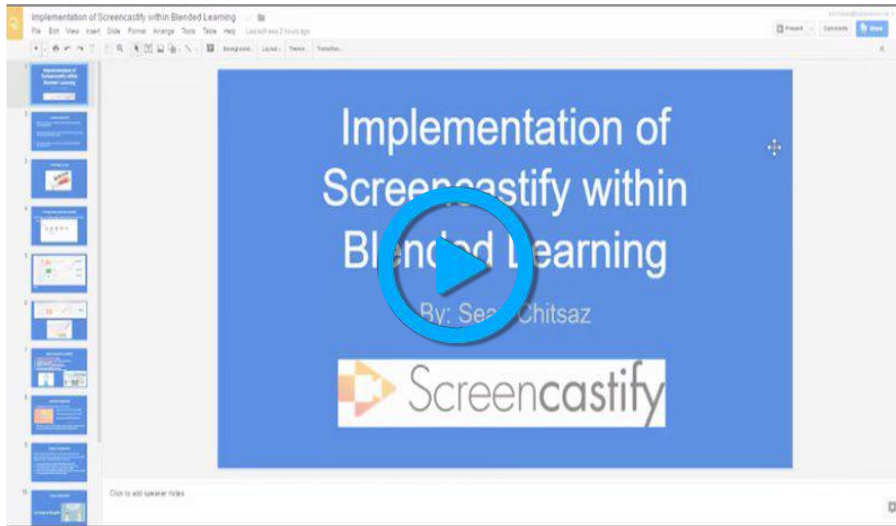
Implementation of Screencastify within Blended Learning

File Edit View Insert Slide Format Arrange Tools Table Help Last edit was 2 hours ago

Present Comments Share

Background... Layout... Theme... Transition...

Implementation of Screencastify within Blended Learning

By: Sea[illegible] Chitsaz

Screencastify

Click to add speaker notes